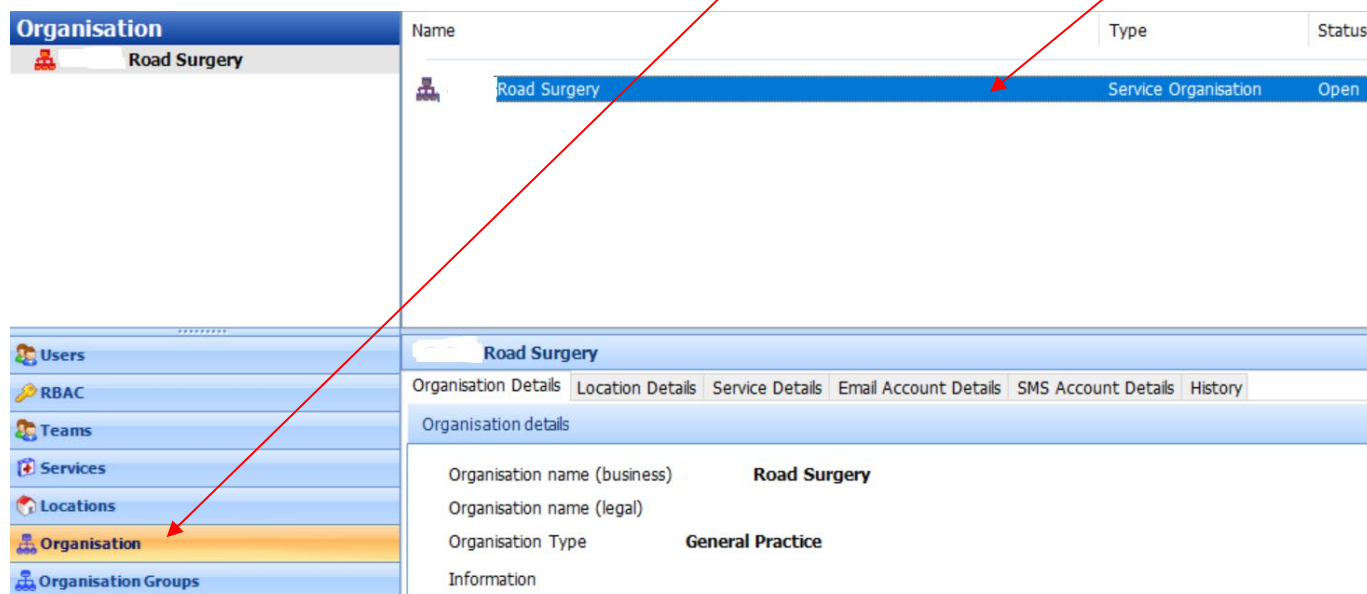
Organisation
Road Surgery

| Name | Type | Status |
|---|---|---|
| Road Surgery | Service Organisation | Open |

Users
RBAC
Teams
Services
Locations
Organisation
Organisation Groups

Road Surgery
Organisation Details | Location Details | Service Details | Email Account Details | SMS Account Details | History

Organisation details

Organisation name (business) Road Surgery
Organisation name (legal)
Organisation Type General Practice
Information